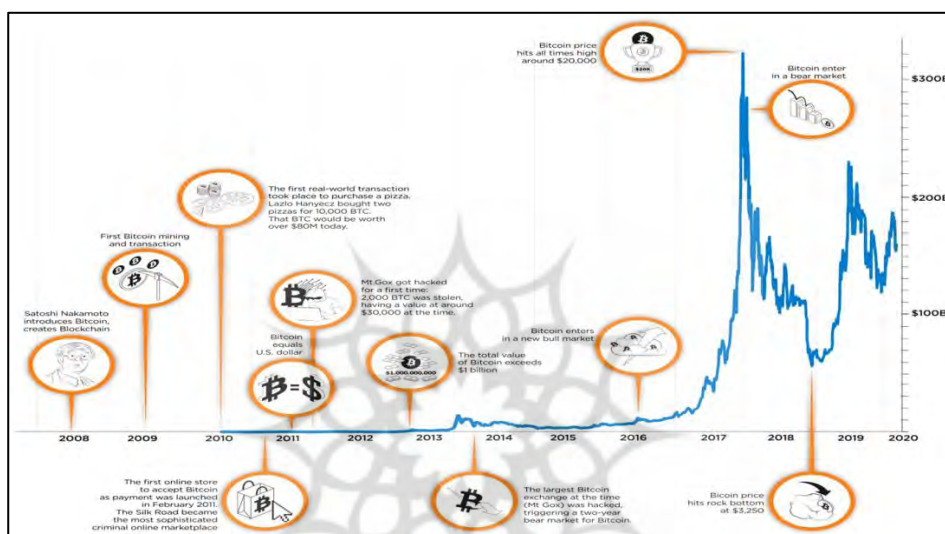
Satoshi Nakamoto introduces Bitcoin, creates Blockchain

First Bitcoin mining and transaction

The first real-world transaction took place to purchase a pizza. Lazlo Hanyecz bought two pizzas for 10,000 BTC. That BTC would be worth over $80M today.

Bitcoin equals U.S. dollar

Mt.Gox got hacked for a first time: 2,000 BTC was stolen, having a value at around $30,000 at the time.

$1,000,000,000

The total value of Bitcoin exceeds $1 billion

Bitcoin enters in a new bull market

Bitcoin price hits all times high around $20,000

$20K

Bitcoin enter in a bear market

$300B

$200B

$100B

2008 2009 2010 2011 2012 2013 2014 2015 2016 2017 2018 2019 2020

The first online store to accept Bitcoin as payment was launched in February 2011. The Silk Road became the most sophisticated criminal online marketplace

The largest Bitcoin exchange at the time (Mt Gox) was hacked, triggering a two-year bear market for Bitcoin.

Bitcoin price hits rock bottom at $3,250